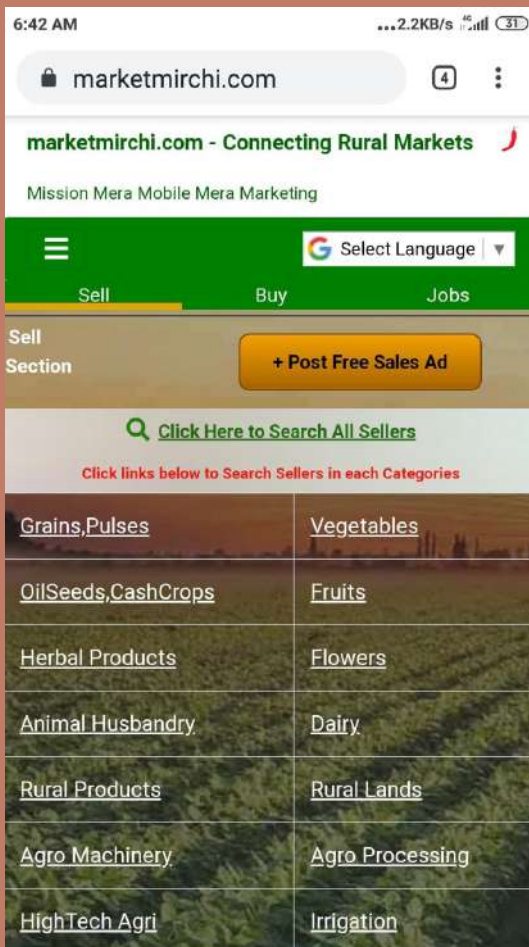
6:42 AM ...2.2KB/s 4G 31

marketmirchi.com 4

marketmirchi.com - Connecting Rural Markets

Mission Mera Mobile Mera Marketing

Select Language ▼

Sell Buy Jobs

Sell Section

+ Post Free Sales Ad

Click Here to Search All Sellers

Click links below to Search Sellers in each Categories

| | |
|---|---|
| Grains,Pulses | Vegetables |
| OilSeeds,CashCrops | Fruits |
| Herbal Products | Flowers |
| Animal Husbandry | Dairy |
| Rural Products | Rural Lands |
| Agro Machinery | Agro Processing |
| HighTech Agri | Irrigation |